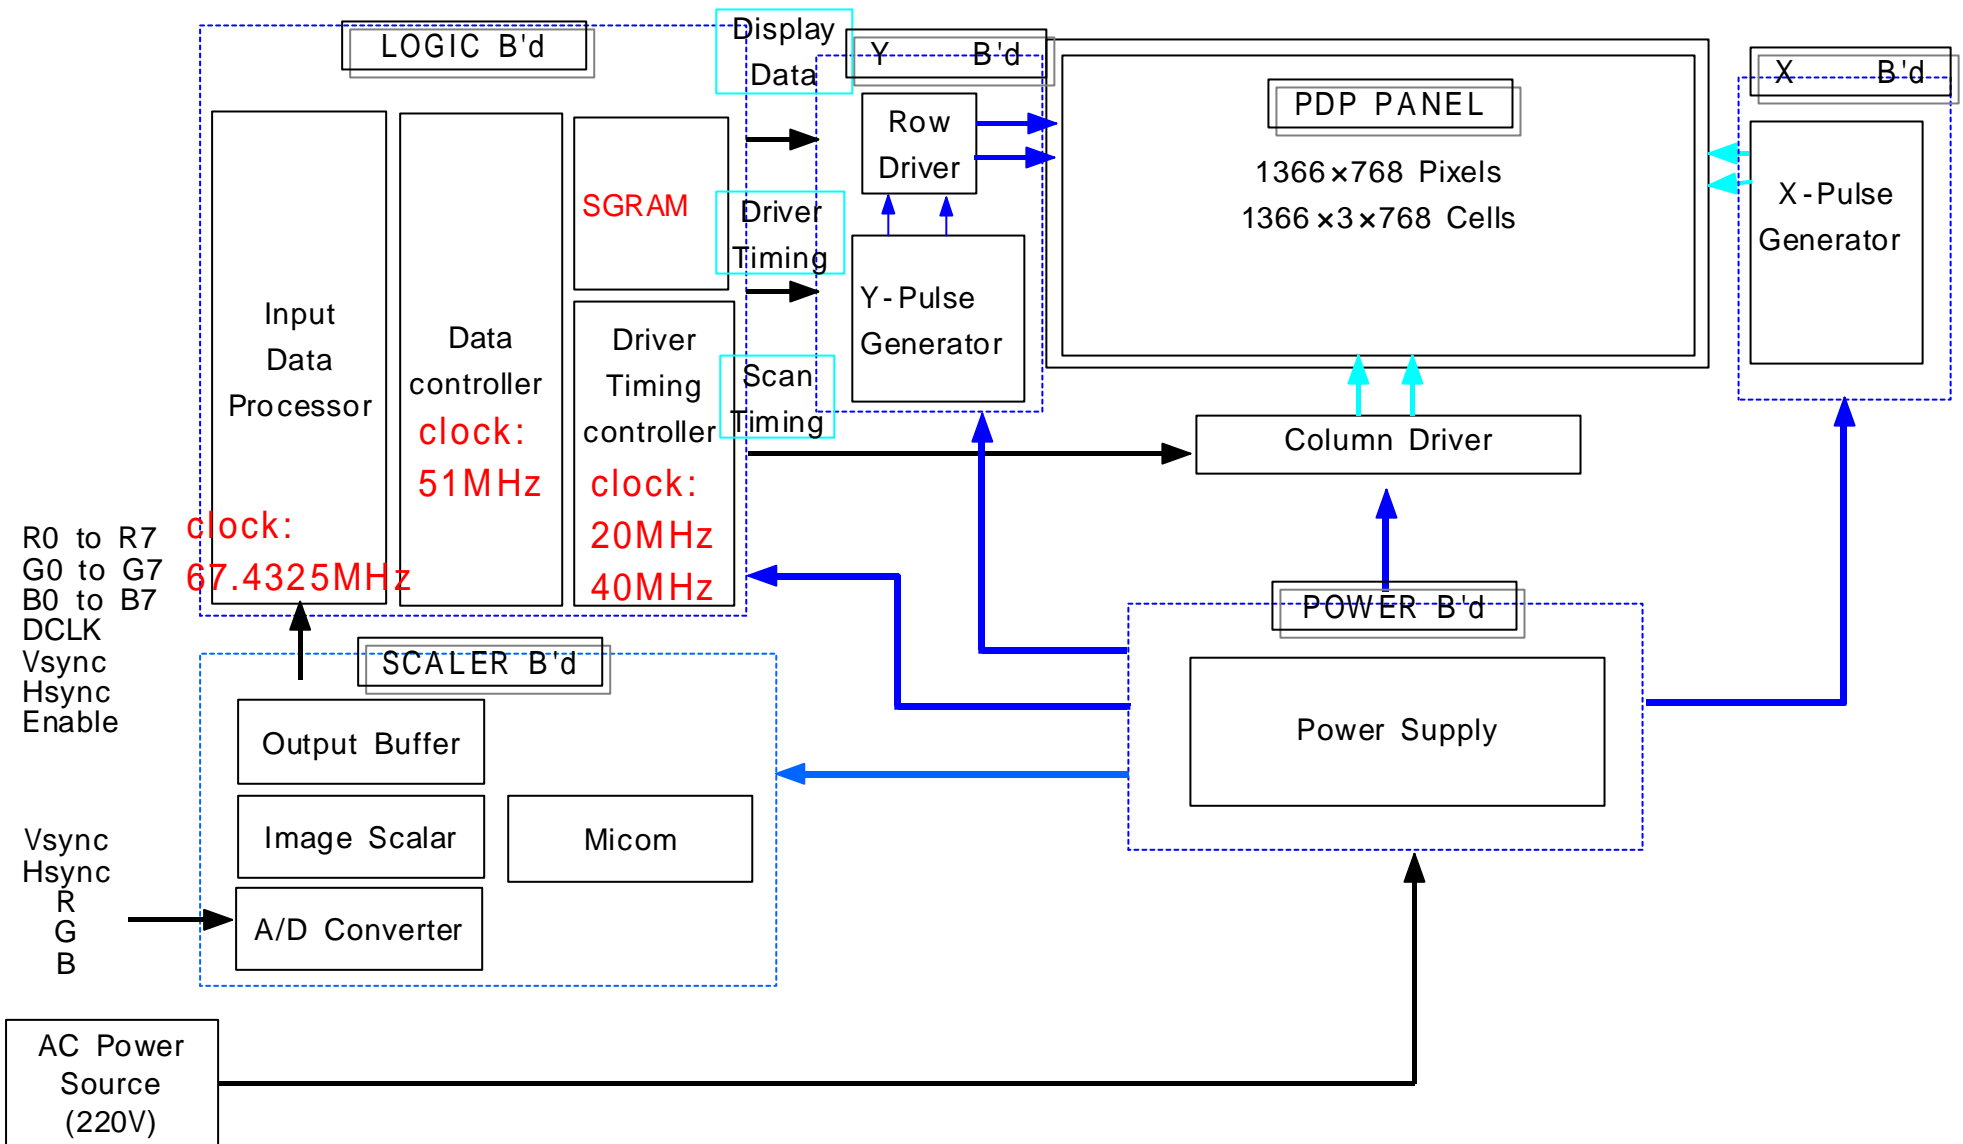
LOGIC B'd

Display Data

Y B'd

PDP PANEL

1366×768 Pixels

1366×3×768 Cells

X B'd

Input Data Processor

Data controller

clock: 51MHz

SGRAM

Driver Timing

Row Driver

Y-Pulse Generator

X-Pulse Generator

Driver Timing controller

clock: 20MHz 40MHz

Scan Timing

Column Driver

clock: 67.4325MHz

R0 to R7
G0 to G7
B0 to B7
DCLK
Vsync
Hsync
Enable

SCALER B'd

POWER B'd

Output Buffer

Power Supply

Image Scalar

Micom

Vsync
Hsync
R
G
B

A/D Converter

AC Power Source (220V)